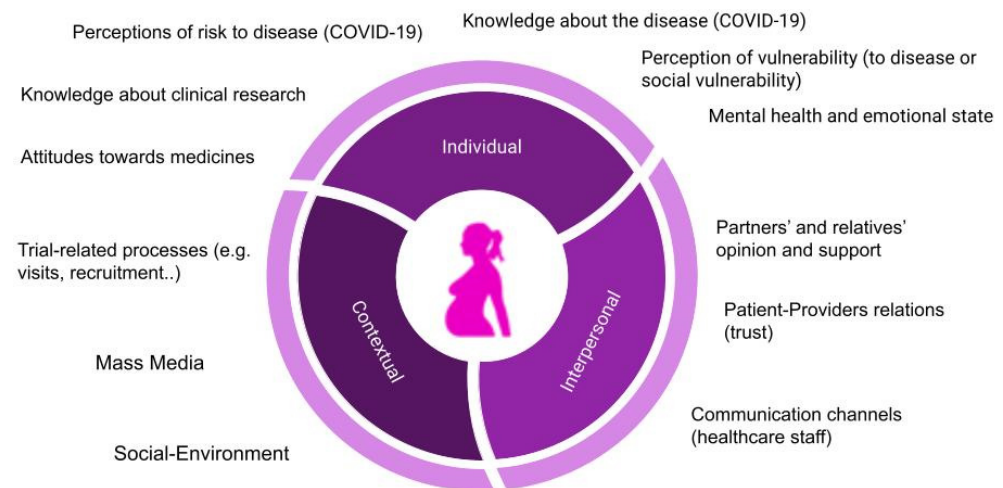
Perceptions of risk to disease (COVID-19)

Knowledge about the disease (COVID-19)

Perception of vulnerability (to disease or social vulnerability)

Knowledge about clinical research

Mental health and emotional state

Attitudes towards medicines

Individual

Partners' and relatives' opinion and support

Trial-related processes (e.g. visits, recruitment..)

Contextual

Interpersonal

Patient-Providers relations (trust)

Mass Media

Communication channels (healthcare staff)

Social-Environment